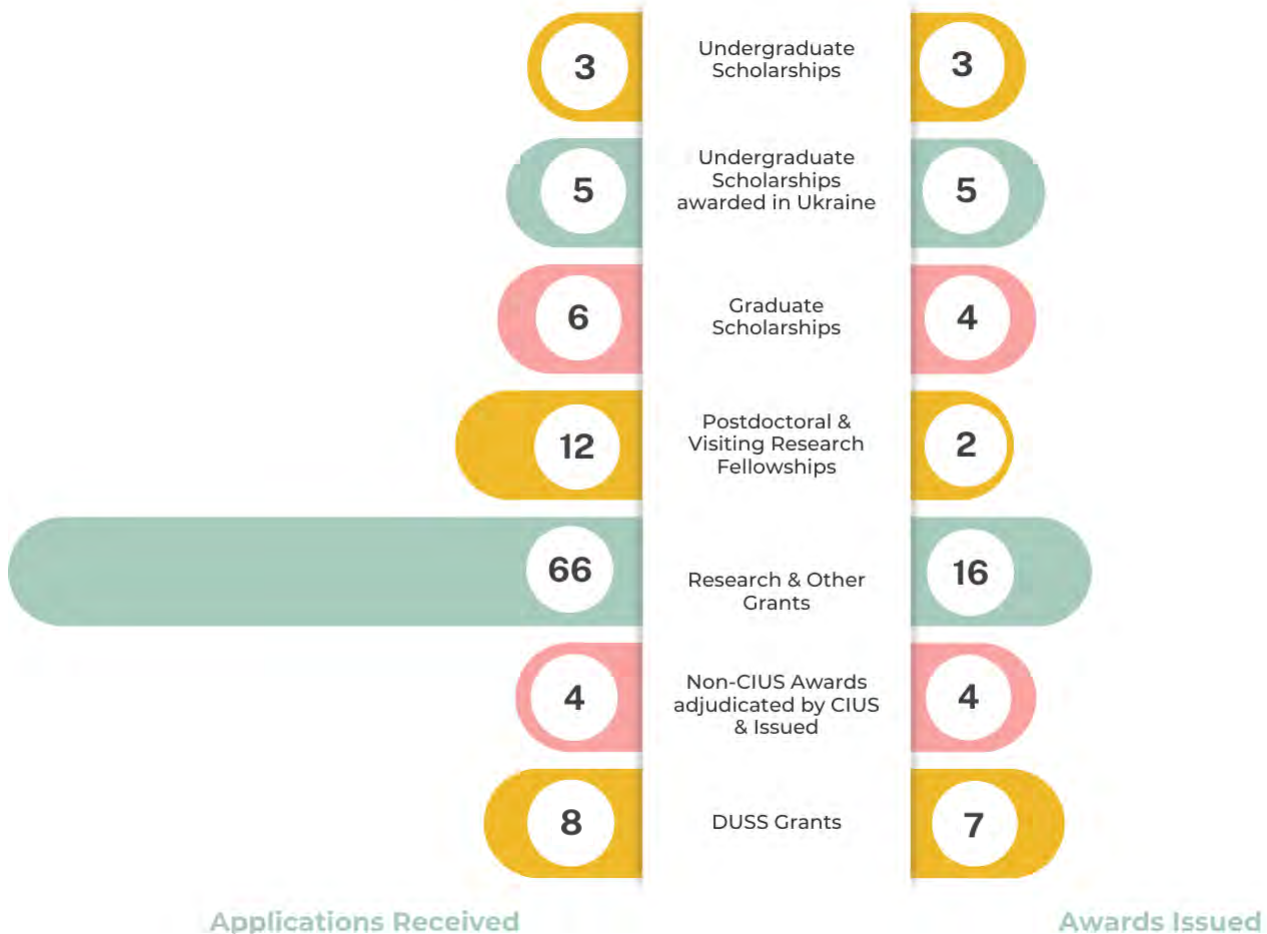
3
Undergraduate Scholarships
3

5
Undergraduate Scholarships awarded in Ukraine
5

6
Graduate Scholarships
4

12
Postdoctoral & Visiting Research Fellowships
2

66
Research & Other Grants
16

4
Non-CIUS Awards adjudicated by CIUS & Issued
4

8
DUSS Grants
7

Applications Received

Awards Issued